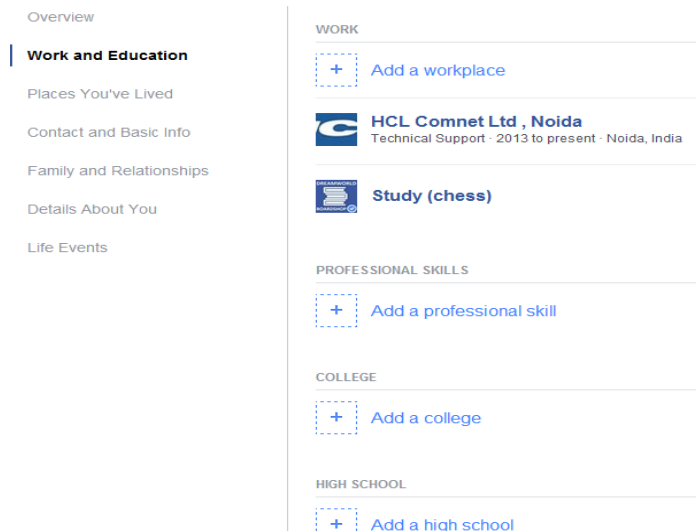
Overview
Work and Education
Places You've Lived
Contact and Basic Info
Family and Relationships
Details About You
Life Events

WORK

+ Add a workplace

HCL Comnet Ltd , Noida
Technical Support · 2013 to present · Noida, India

DREAMWORLD
BOARDSHOP

Study (chess)

PROFESSIONAL SKILLS

+ Add a professional skill

COLLEGE

+ Add a college

HIGH SCHOOL

+ Add a high school